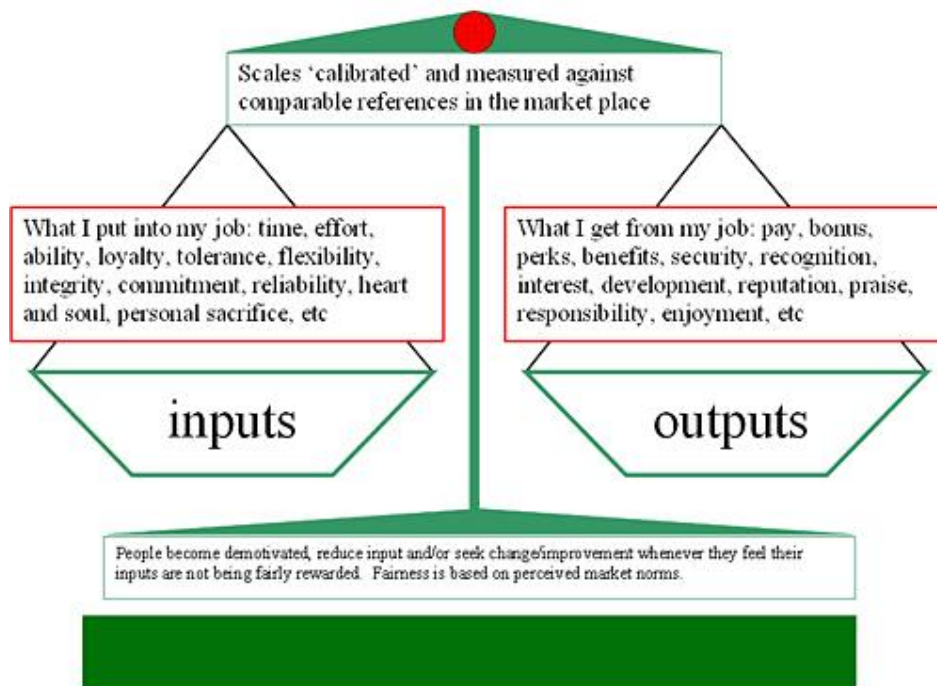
Scales 'calibrated' and measured against comparable references in the market place

What I put into my job: time, effort, ability, loyalty, tolerance, flexibility, integrity, commitment, reliability, heart and soul, personal sacrifice, etc

What I get from my job: pay, bonus, perks, benefits, security, recognition, interest, development, reputation, praise, responsibility, enjoyment, etc

inputs

outputs

People become demotivated, reduce input and/or seek change/improvement whenever they feel their inputs are not being fairly rewarded. Fairness is based on perceived market norms.